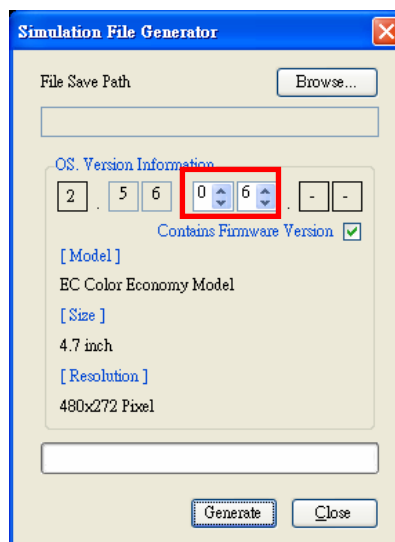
Simulation File Generator

File Save Path

Browse...

OS. Version Information

2 . 5 6 0 6 . - -

Contains Firmware Version

[ Model ]

EC Color Economy Model

[ Size ]

4.7 inch

[ Resolution ]

480x272 Pixel

Generate

Close